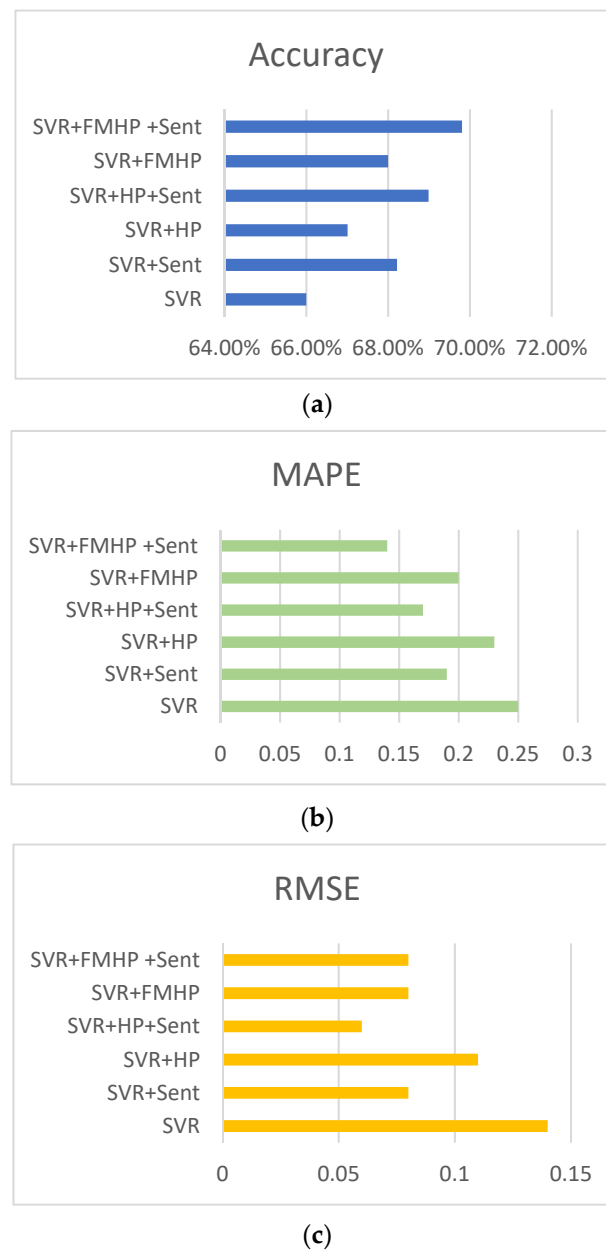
Accuracy

SVR+FMHP +Sent
SVR+FMHP
SVR+HP+Sent
SVR+HP
SVR+Sent
SVR

64.00% 66.00% 68.00% 70.00% 72.00%

(a)

MAPE

SVR+FMHP +Sent
SVR+FMHP
SVR+HP+Sent
SVR+HP
SVR+Sent
SVR

0 0.05 0.1 0.15 0.2 0.25 0.3

(b)

RMSE

SVR+FMHP +Sent
SVR+FMHP
SVR+HP+Sent
SVR+HP
SVR+Sent
SVR

0 0.05 0.1 0.15

(c)